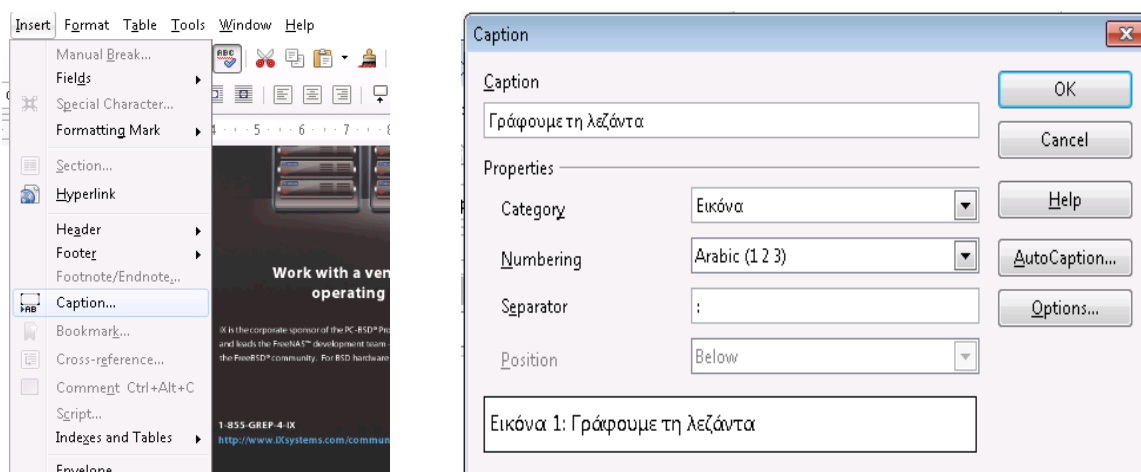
Insert Format Table Tools Window Help

Manual Break...
Fields
Special Character...
Formatting Mark
Section...
Hyperlink
Header
Footer
Footnote/Endnote...
Caption...
Bookmark...
Cross-reference...
Comment Ctrl+Alt+C
Script...
Indexes and Tables
Envelope

Work with a ven
operating

iX is the corporate sponsor of the PC-BSD® Pro and leads the FreeNAS™ development team the FreeBSD® community. For BSD hardware

1-855-GREP-4-IX
http://www.iXsystems.com/commun

Caption

Caption
Γράφουμε τη λεζάντα

Properties
Category Εικόνα
Numbering Arabic (1 2 3)
Separator :
Position Below

Εικόνα 1: Γράφουμε τη λεζάντα

OK
Cancel
Help
AutoCaption...
Options...